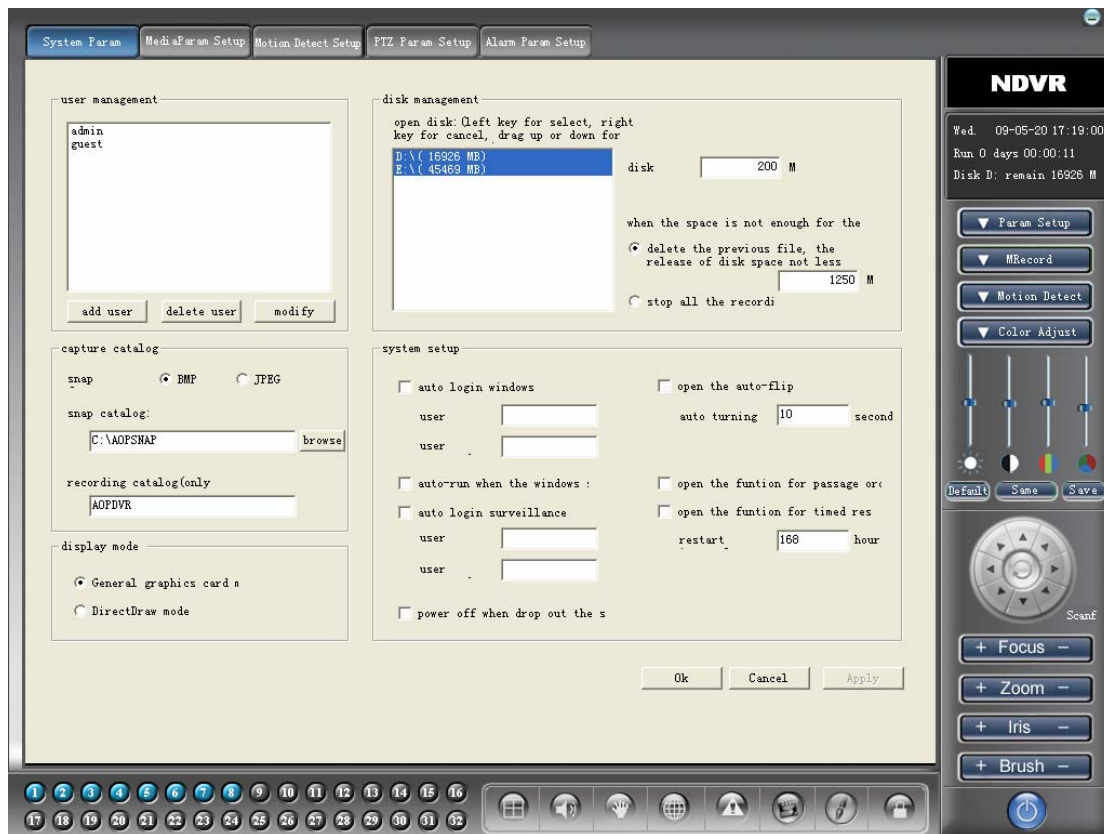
System Param | MediaParam Setup | Motion Detect Setup | PTZ Param Setup | Alarm Param Setup

user management
admin
guest
add user | delete user | modify

disk management
open disk:(left key for select, right key for cancel, drag up or down for
D:\( 16926 MB)
E:\( 45469 MB)
disk 200 M
when the space is not enough for the
delete the previous file, the release of disk space not less
1250 M
stop all the recordi

capture catalog
snap BMP JPEG
snap catalog:
C:\AOPSNAP browse
recording catalog(only
AOPDVR

system setup
auto login windows
user
user
open the auto-flip
auto turning 10 second
auto-run when the windows :
open the funtion for passage or
auto login surveillance
user
user
open the funtion for timed res
restart 168 hour
power off when drop out the s

display mode
General graphics card m
DirectDraw mode

Ok | Cancel | Apply

NDVR
Wed. 09-05-20 17:19:00
Run 0 days 00:00:11
Disk D: remain 16926 M
Param Setup
MRecord
Motion Detect
Color Adjust
Default | Same | Save
Scanf
+ Focus −
+ Zoom −
+ Iris −
+ Brush −

1 2 3 4 5 6 7 8 9 10 11 12 13 14 15 16
17 18 19 20 21 22 23 24 25 26 27 28 29 30 31 32